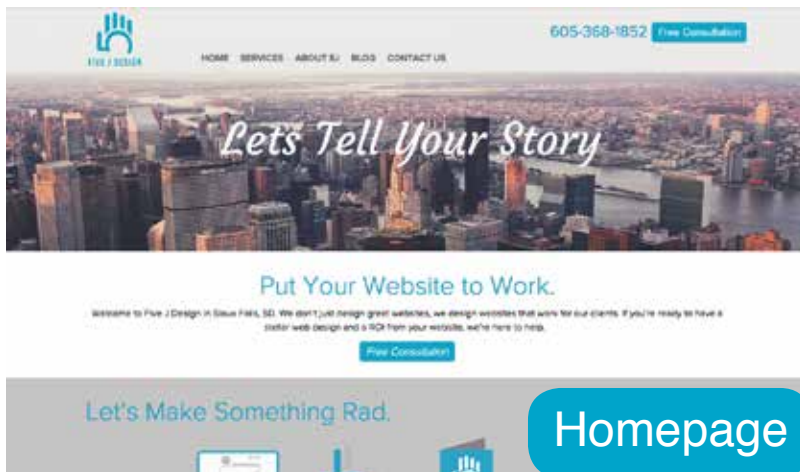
FIVE J DESIGN

605-368-1852 Free Consultation

HOME SERVICES ABOUT 5J BLOG CONTACT US

Lets Tell Your Story

Put Your Website to Work.

Welcome to Five J Design in Sioux Falls, SD. We don't just design great websites, we design websites that work for our clients. If you're ready to have a stellar web design and a ROI from your website, we're here to help.

Free Consultation

Let's Make Something Rad.

Homepage